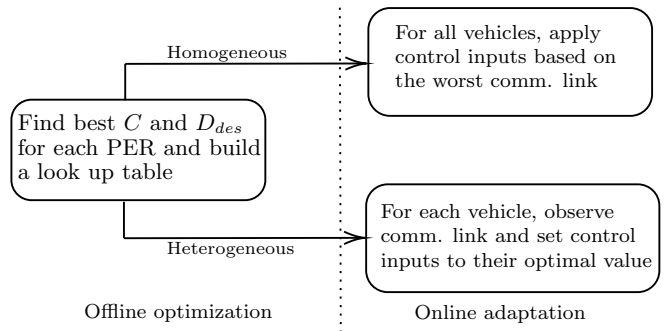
Find best $C$ and $D_{des}$ for each PER and build a look up table

Homogeneous

For all vehicles, apply control inputs based on the worst comm. link

Heterogeneous

For each vehicle, observe comm. link and set control inputs to their optimal value

Offline optimization

Online adaptation